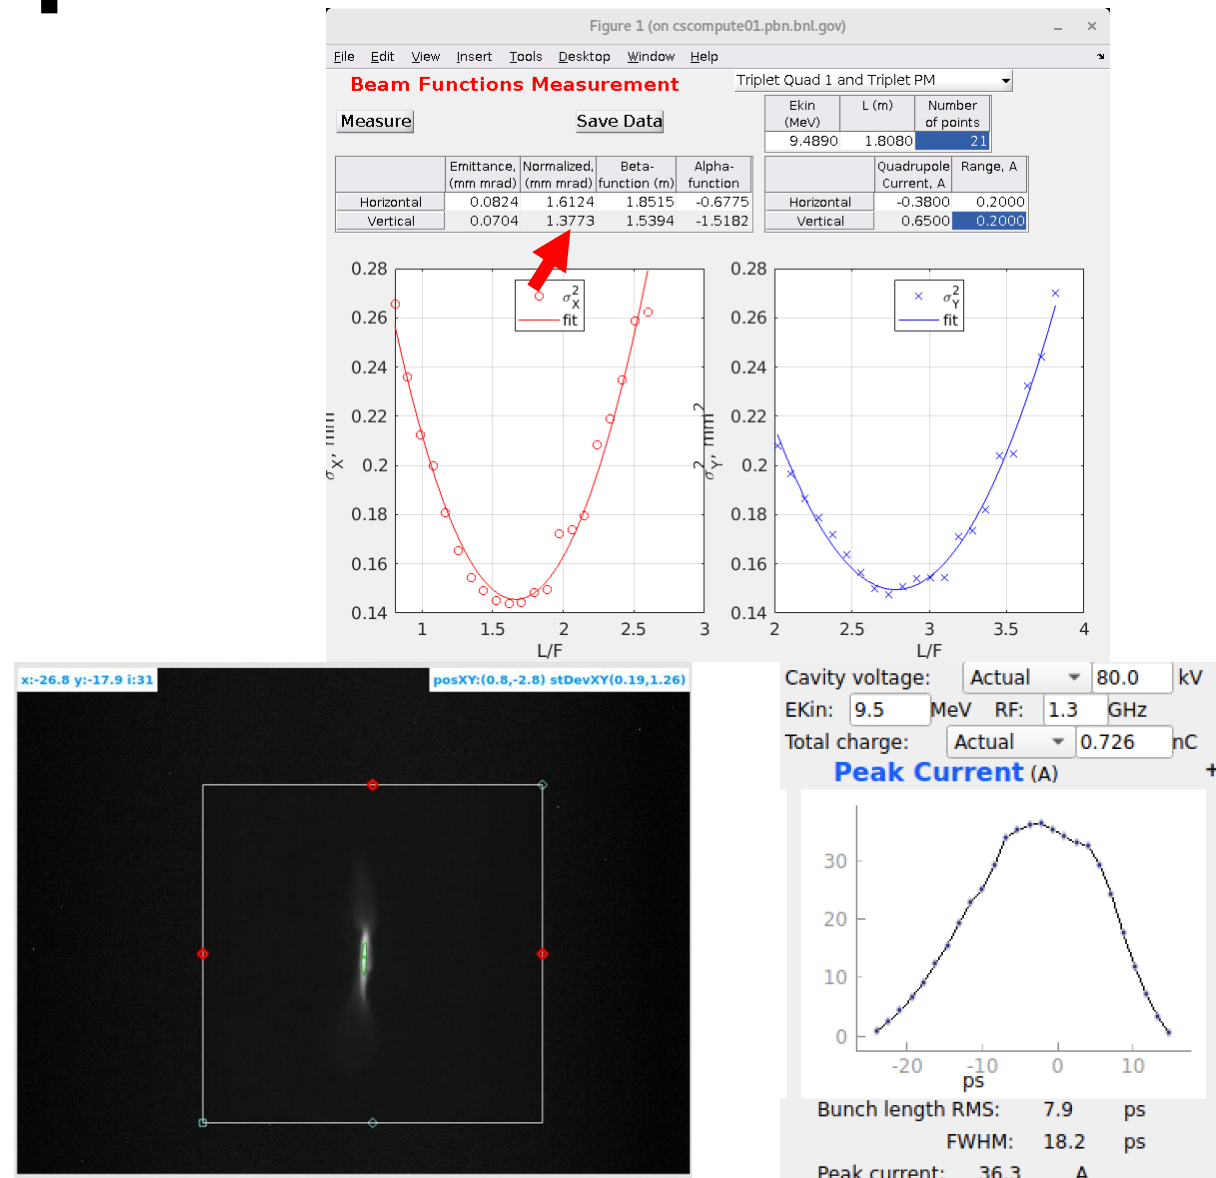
Figure 1 (on cscompute01.pbn.bnl.gov)

File Edit View Insert Tools Desktop Window Help

Beam Functions Measurement

Triplet Quad 1 and Triplet PM

| Ekin (MeV) | L (m) | Number of points |
|---|---|---|
| 9.4890 | 1.8080 | 21 |

Measure

Save Data

| | Emittance, (mm mrad) | Normalized, (mm mrad) | Beta-function (m) | Alpha-function |
|---|---|---|---|---|
| Horizontal | 0.0824 | 1.6124 | 1.8515 | -0.6775 |
| Vertical | 0.0704 | 1.3773 | 1.5394 | -1.5182 |

| | Quadrupole Current, A | Range, A |
|---|---|---|
| Horizontal | -0.3800 | 0.2000 |
| Vertical | 0.6500 | 0.2000 |

0.28 0.26 0.24 0.22 0.2 0.18 0.16 0.14
$\sigma_X^2$
fit
$\sigma_X$, mm
1 1.5 2 2.5 3
L/F

0.28 0.26 0.24 0.22 0.2 0.18 0.16 0.14
$\sigma_Y^2$
fit
$\sigma_Y^2$, mm$^2$
2 2.5 3 3.5 4
L/F

x:-26.8 y:-17.9 i:31

posXY:(0.8,-2.8) stDevXY(0.19,1.26)

Cavity voltage: Actual 80.0 kV
EKin: 9.5 MeV RF: 1.3 GHz
Total charge: Actual 0.726 nC
Peak Current (A)

30
20
10
0
-20 -10 0 10
ps

Bunch length RMS: 7.9 ps
FWHM: 18.2 ps
Peak current: 36.3 A